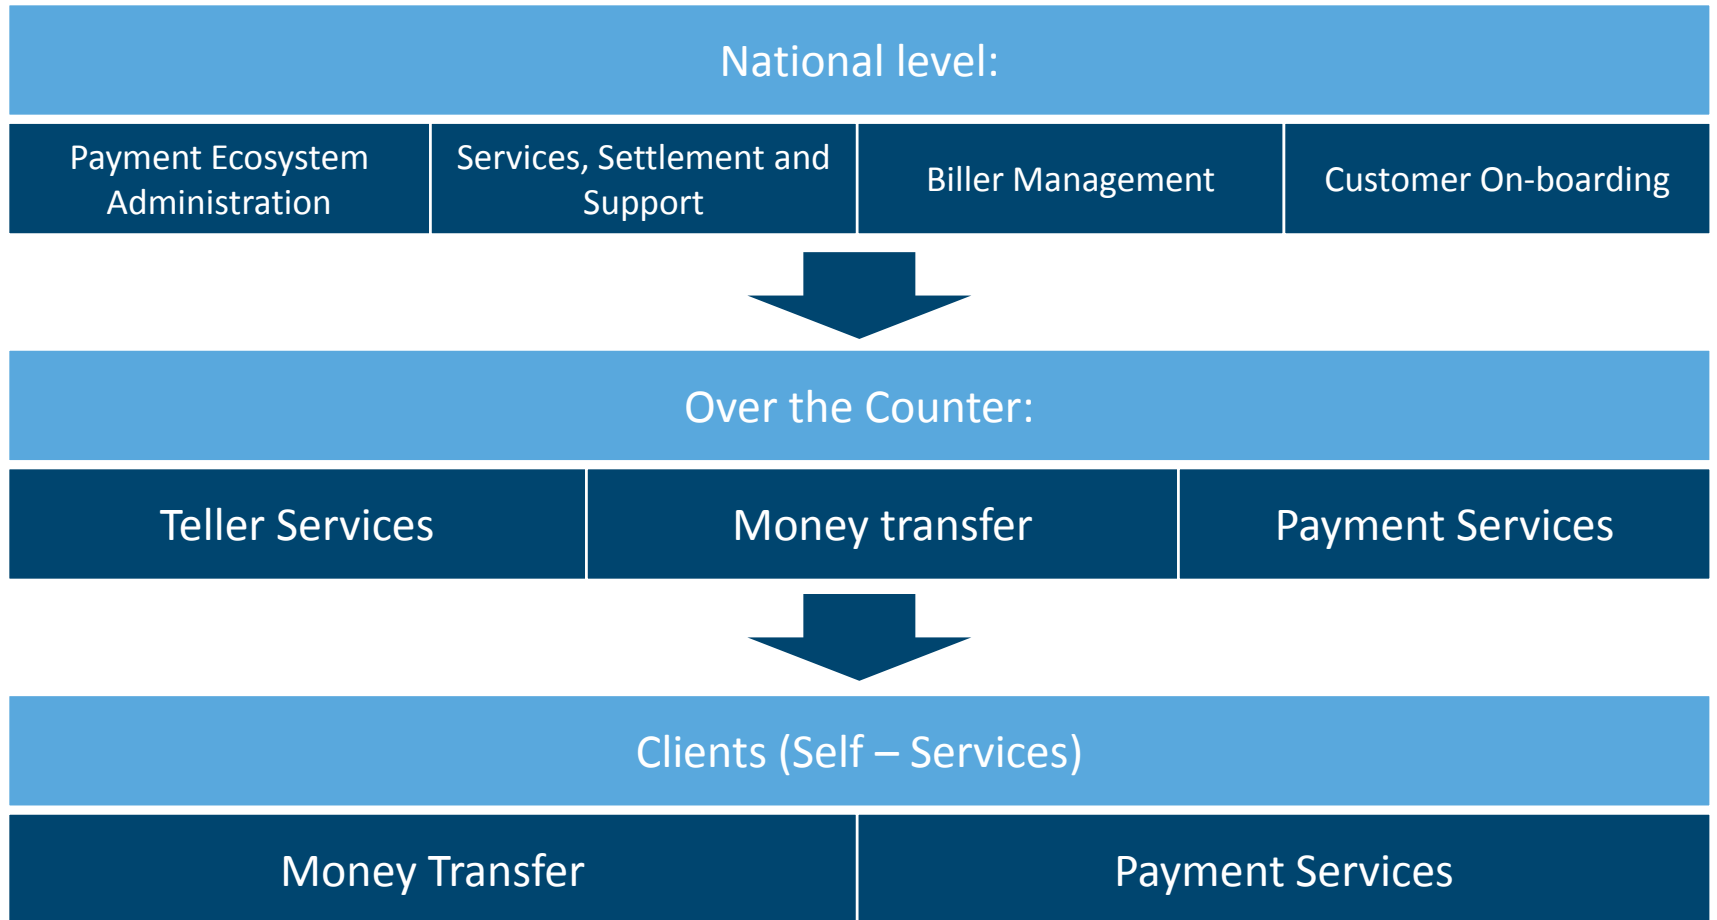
National level:

Payment Ecosystem Administration

Services, Settlement and Support

Biller Management

Customer On-boarding

Over the Counter:

Teller Services

Money transfer

Payment Services

Clients (Self – Services)

Money Transfer

Payment Services